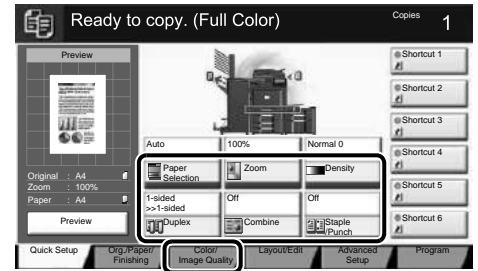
Ready to copy. (Full Color)

Copies
1

Preview

Original : A4
Zoom : 100%
Paper : A4

Preview

Auto
100%
Normal 0

Paper Selection
Zoom
Density

1-sided >>1-sided
Off
Off

Duplex
Combine
Staple /Punch

Shortcut 1
Shortcut 2
Shortcut 3
Shortcut 4
Shortcut 5
Shortcut 6

Quick Setup
Org./Paper/ Finishing
Color/ Image Quality
Layout/Edit
Advanced Setup
Program